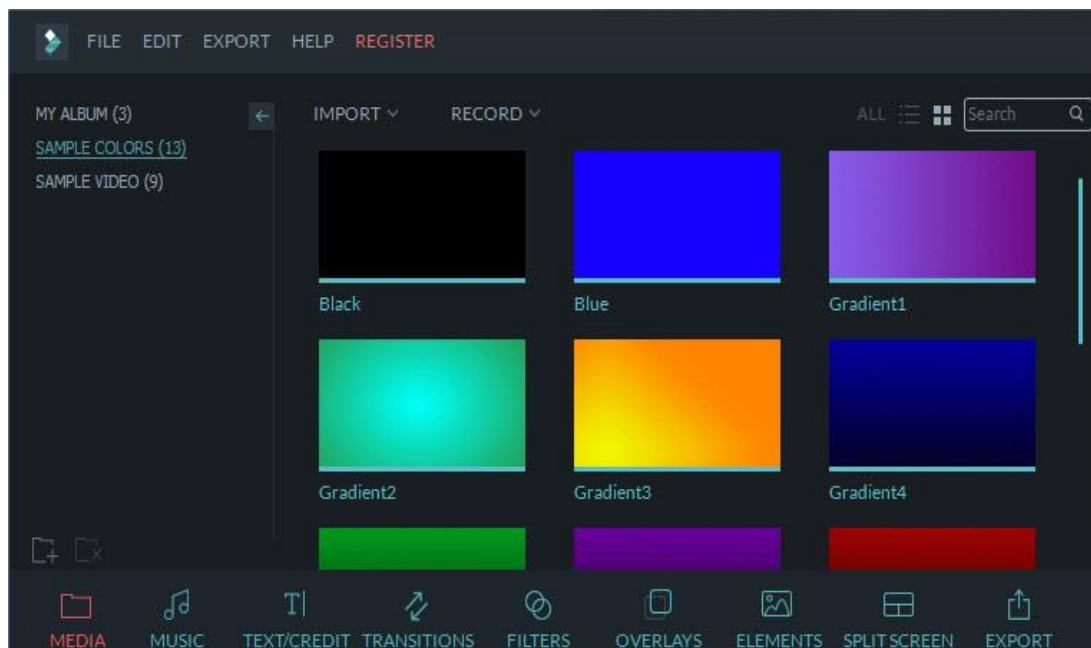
FILE EDIT EXPORT HELP REGISTER

MY ALBUM (3)
SAMPLE COLORS (13)
SAMPLE VIDEO (9)

IMPORT ∨ RECORD ∨

ALL

Search

Black

Blue

Gradient1

Gradient2

Gradient3

Gradient4

MEDIA MUSIC TEXT/CREDIT TRANSITIONS FILTERS OVERLAYS ELEMENTS SPLIT SCREEN EXPORT